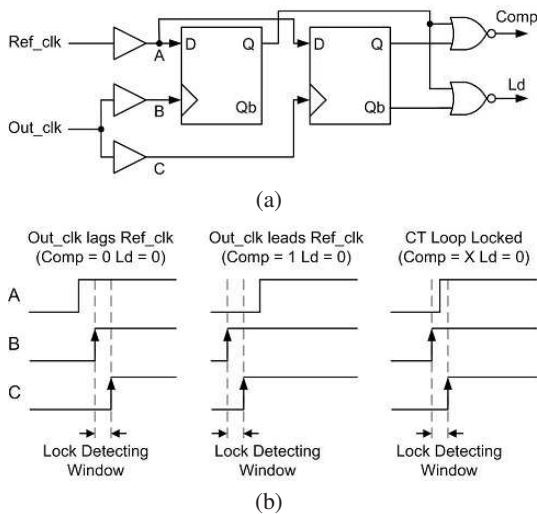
Ref_clk

A

D

Q

D

Q

Comp

Ld

B

Qb

Qb

Out_clk

C

(a)

Out_clk lags Ref_clk
(Comp = 0 Ld = 0)

Out_clk leads Ref_clk
(Comp = 1 Ld = 0)

CT Loop Locked
(Comp = X Ld = 0)

A

B

C

Lock Detecting Window

Lock Detecting Window

Lock Detecting Window

(b)